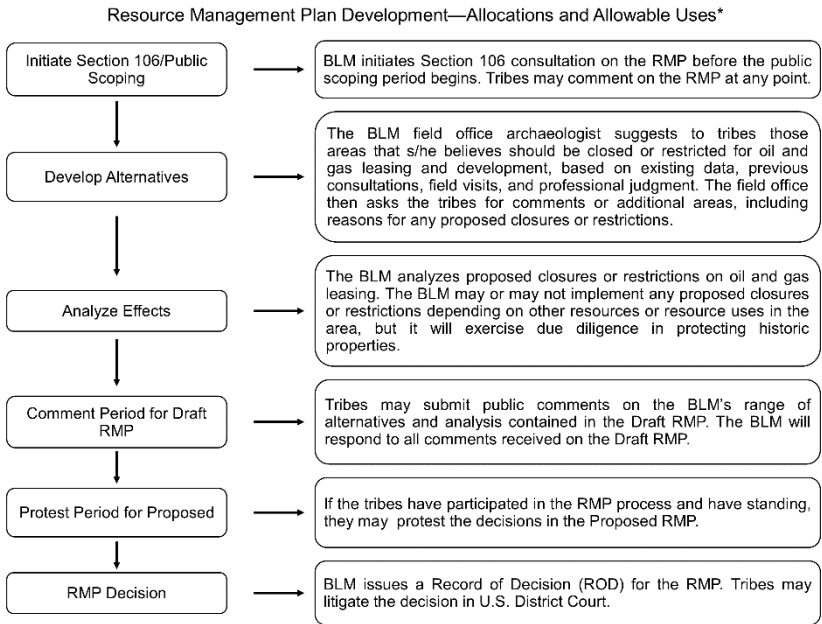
Resource Management Plan Development—Allocations and Allowable Uses*

Initiate Section 106/Public Scoping

BLM initiates Section 106 consultation on the RMP before the public scoping period begins. Tribes may comment on the RMP at any point.

Develop Alternatives

The BLM field office archaeologist suggests to tribes those areas that s/he believes should be closed or restricted for oil and gas leasing and development, based on existing data, previous consultations, field visits, and professional judgment. The field office then asks the tribes for comments or additional areas, including reasons for any proposed closures or restrictions.

Analyze Effects

The BLM analyzes proposed closures or restrictions on oil and gas leasing. The BLM may or may not implement any proposed closures or restrictions depending on other resources or resource uses in the area, but it will exercise due diligence in protecting historic properties.

Comment Period for Draft RMP

Tribes may submit public comments on the BLM's range of alternatives and analysis contained in the Draft RMP. The BLM will respond to all comments received on the Draft RMP.

Protest Period for Proposed

If the tribes have participated in the RMP process and have standing, they may protest the decisions in the Proposed RMP.

RMP Decision

BLM issues a Record of Decision (ROD) for the RMP. Tribes may litigate the decision in U.S. District Court.